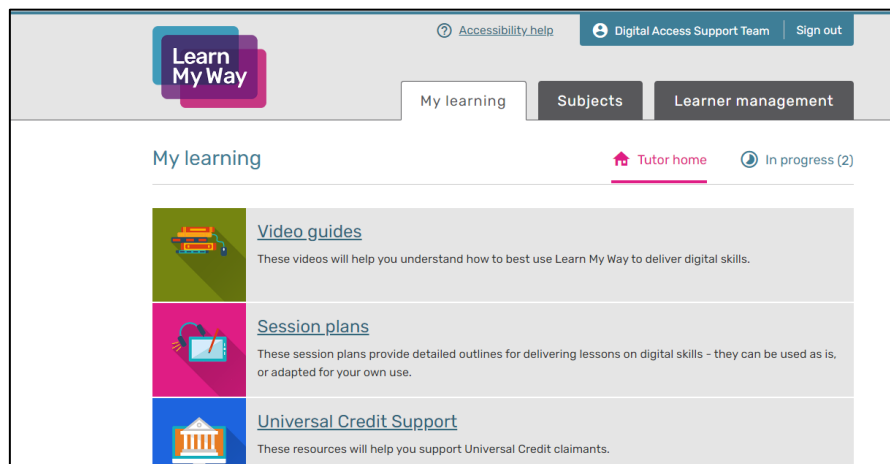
Learn My Way

Accessibility help

Digital Access Support Team | Sign out

My learning | Subjects | Learner management

My learning

Tutor home

In progress (2)

Video guides

These videos will help you understand how to best use Learn My Way to deliver digital skills.

Session plans

These session plans provide detailed outlines for delivering lessons on digital skills - they can be used as is, or adapted for your own use.

Universal Credit Support

These resources will help you support Universal Credit claimants.